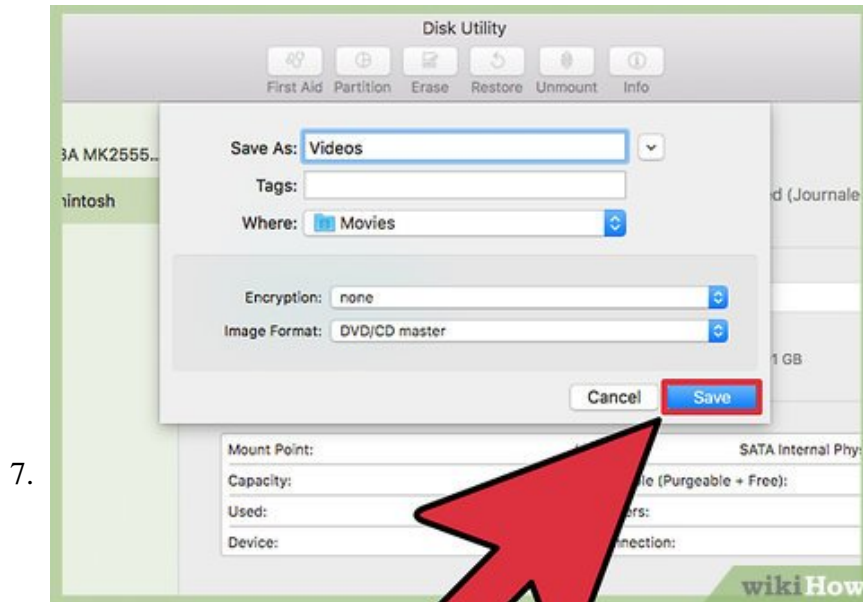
Disk Utility

First Aid Partition Erase Restore Unmount Info

3A MK2555...

intosh

Save As: Videos

Tags:

Where: Movies

d (Journale

Encryption: none

Image Format: DVD/CD master

1 GB

Cancel Save

7.

Mount Point:

SATA Internal Phy

Capacity:

le (Purgeable + Free):

Used:

ers:

Device:

nnection:

wikiHow